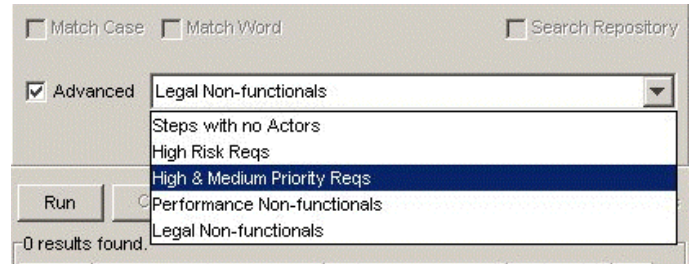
Match Case Match Word Search Repository

Advanced Legal Non-functionals

Steps with no Actors
High Risk Reqs
High & Medium Priority Reqs
Performance Non-functionals
Legal Non-functionals

Run

0 results found.